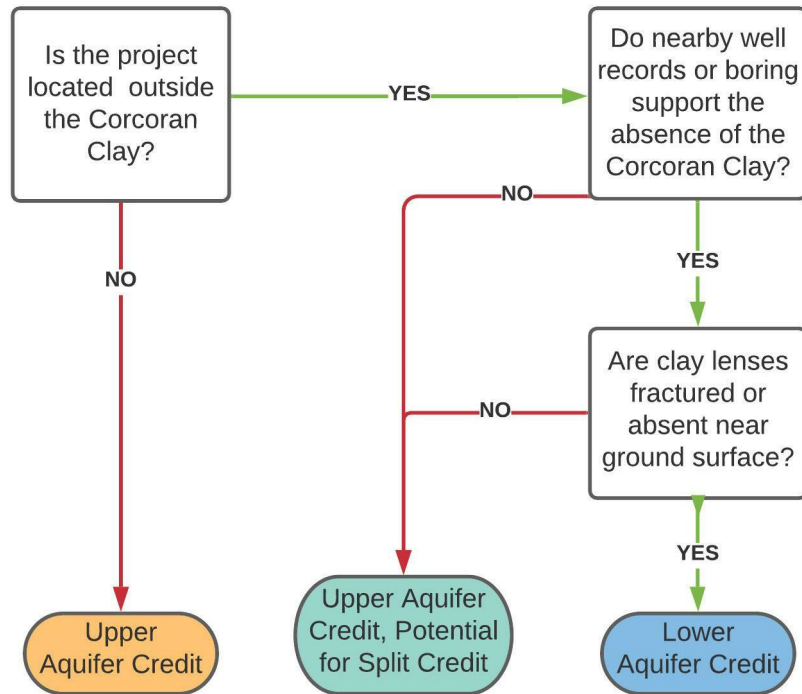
Is the project located outside the Corcoran Clay?

YES

Do nearby well records or boring support the absence of the Corcoran Clay?

NO

NO

YES

Are clay lenses fractured or absent near ground surface?

NO

YES

Upper Aquifer Credit

Upper Aquifer Credit, Potential for Split Credit

Lower Aquifer Credit